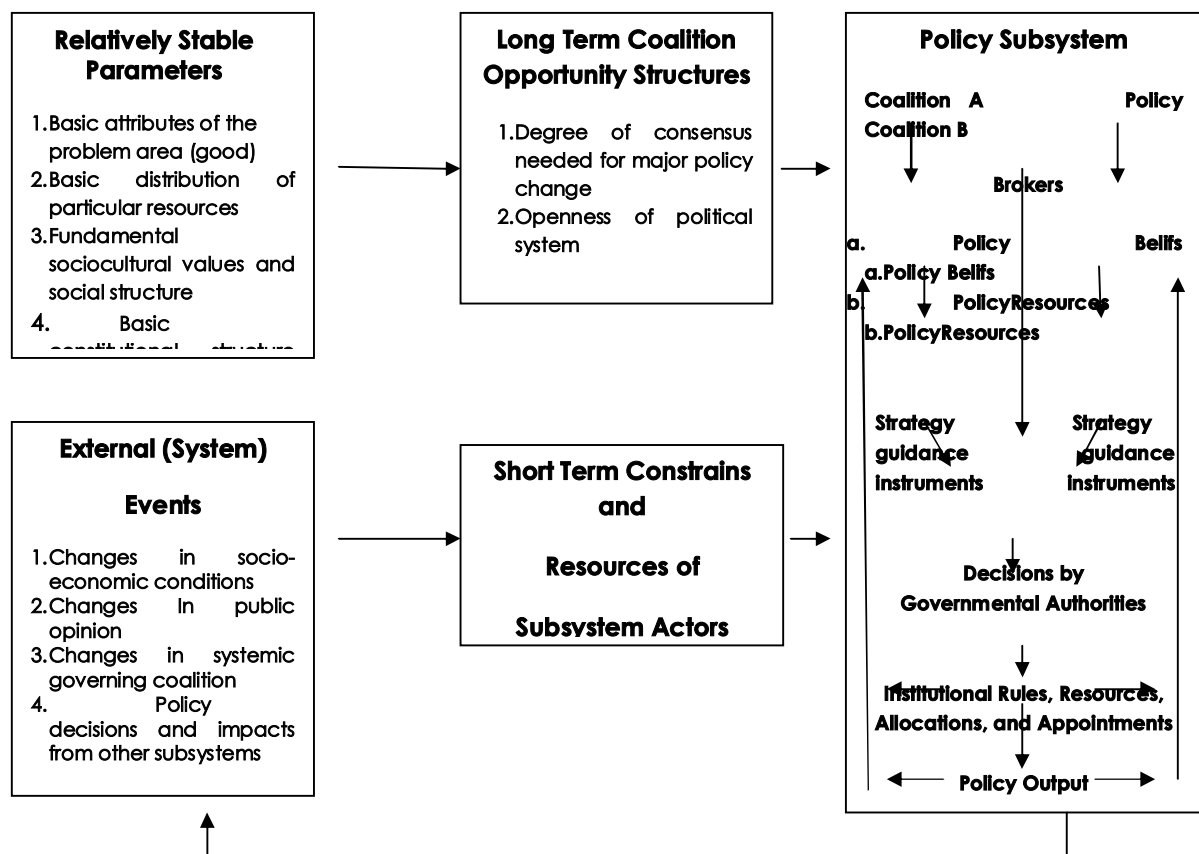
Relatively Stable Parameters

1. Basic attributes of the problem area (good)
2. Basic distribution of particular resources
3. Fundamental sociocultural values and social structure
4. Basic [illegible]

Long Term Coalition Opportunity Structures

1. Degree of consensus needed for major policy change
2. Openness of political system

Policy Subsystem

Coalition A Policy
Coalition B

Brokers

a. Policy Beifs
a. Policy Belifs
b. PolicyResources
b. PolicyResources

Strategy guidance instruments

Strategy guidance instruments

Decisions by Governmental Authorities

Institutional Rules, Resources, Allocations, and Appointments

Policy Output

External (System) Events

1. Changes in socio-economic conditions
2. Changes In public opinion
3. Changes in systemic governing coalition
4. Policy decisions and impacts from other subsystems

Short Term Constrains and Resources of Subsystem Actors